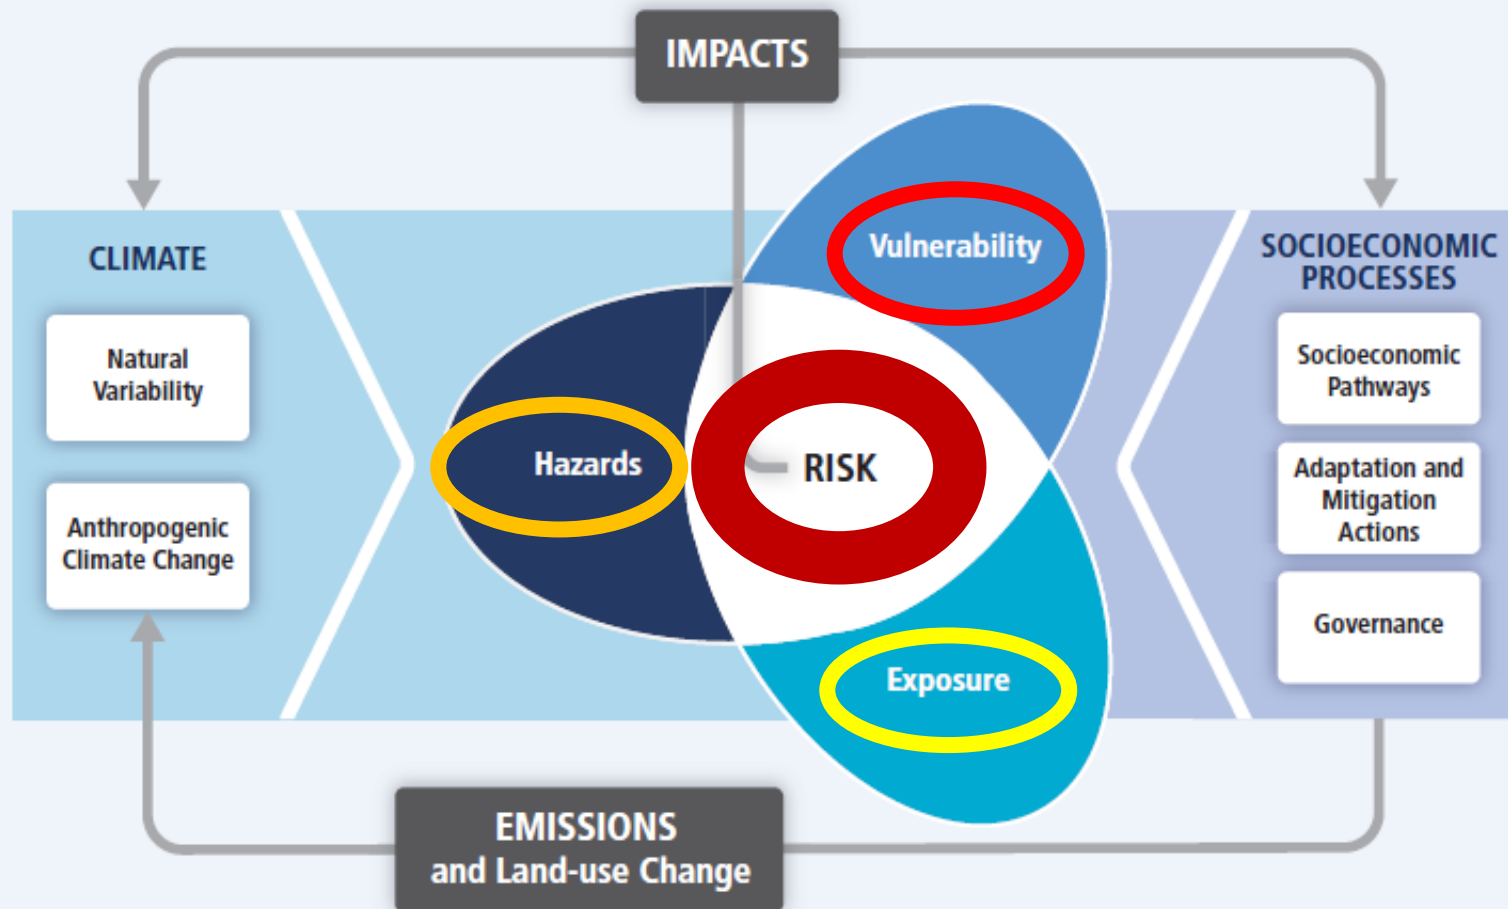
IMPACTS

CLIMATE

Natural Variability

Anthropogenic Climate Change

Vulnerability

Hazards

RISK

Exposure

SOCIOECONOMIC PROCESSES

Socioeconomic Pathways

Adaptation and Mitigation Actions

Governance

EMISSIONS
and Land-use Change